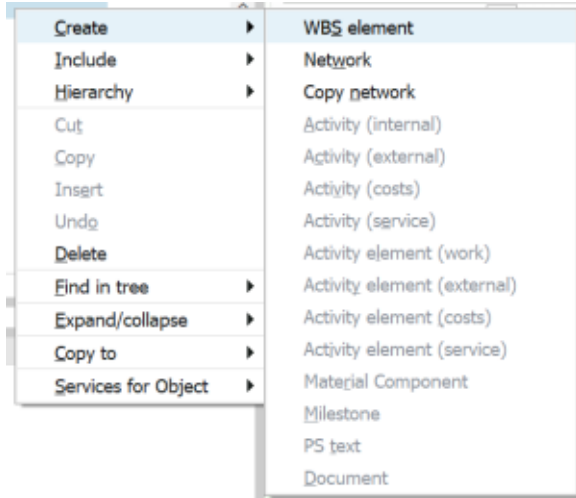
Create
Include
Hierarchy
Cut
Copy
Insert
Undo
Delete
Find in tree
Expand/collapse
Copy to
Services for Object

WBS element
Network
Copy network
Activity (internal)
Activity (external)
Activity (costs)
Activity (service)
Activity element (work)
Activity element (external)
Activity element (costs)
Activity element (service)
Material Component
Milestone
PS text
Document